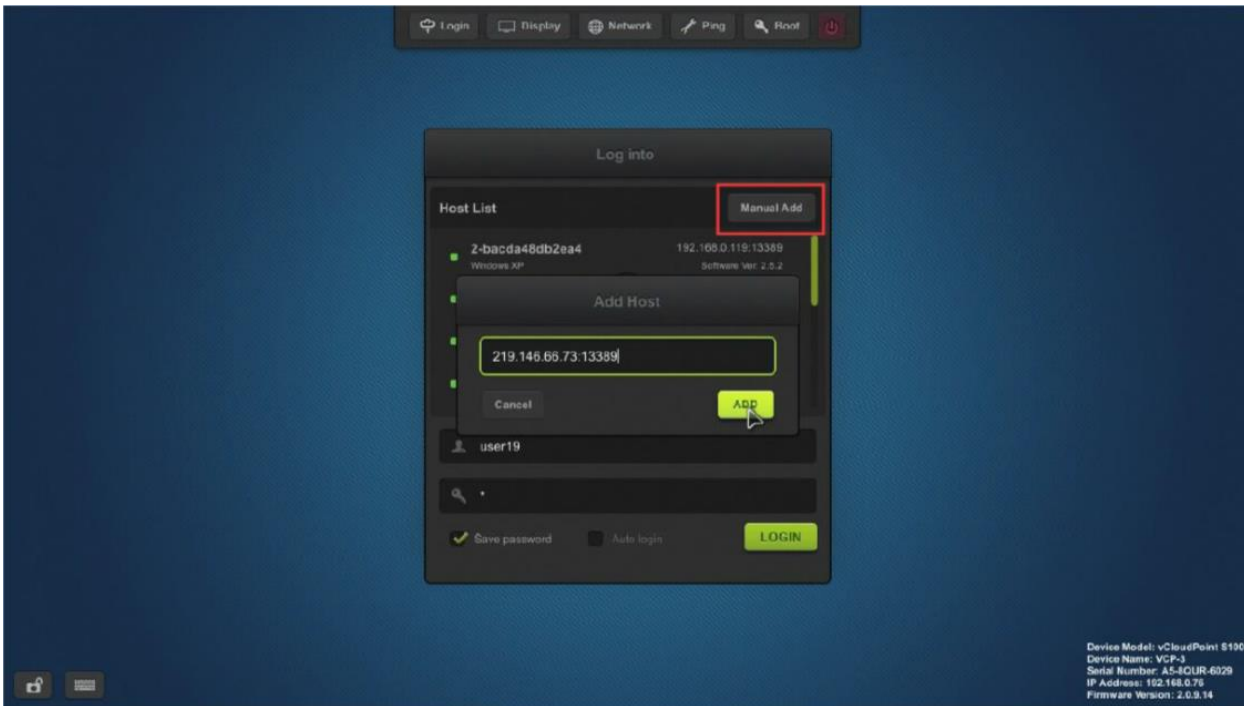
Login Display Network Ping Root

Log into

Host List

Manual Add

2-bacda48db2ea4
Windows XP

192.168.0.119:13389
Software Ver: 2.5.2

Add Host

219.146.66.73:13389

Cancel

ADD

user19

•

Save password

Auto login

LOGIN

Device Model: vCloudPoint S100
Device Name: VCP-3
Serial Number: A5-8QUR-6029
IP Address: 192.168.0.76
Firmware Version: 2.0.9.14